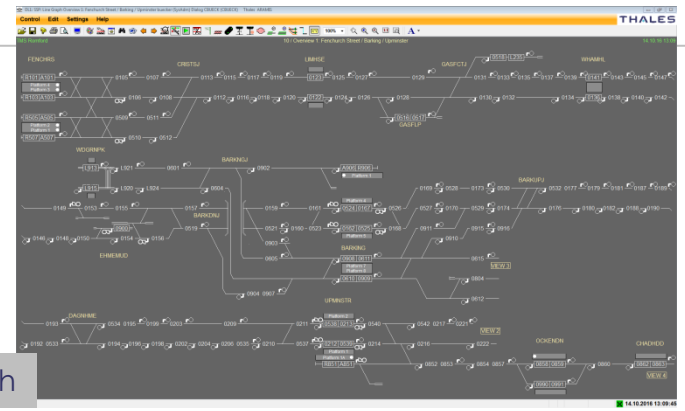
Control Edit Settings Help

THALES

10 / Overview 1: Fenchurch Street / Barking / Upminster

FENCHRS

CRSTSJ

LIMHSE

GASFCTJ

WHAMHL

GASFLP

WDGRNPK

BARKNGJ

BARKFJ

BARKENJ

EHMEMJD

BARKNG

VIEW 3

UPMNSTR

DAGNHME

VIEW 2

OCKENDN

CHAFHDD

VIEW 4

0125 0127 0113 0115 0117 0119 0121 0123 0125 0127 0129 0131 0133 0135 0137 0139 0141 0143 0145 0147

0106 0108 0112 0116 0118 0120 0122 0124 0126 0128 0130 0132 0134 0136 0138 0140 0142

0509 0511 0510 0512

0901 0902 0604

0149 0153 0155 0157 0159 0161 0526 0527 0170 0172 0174 0176 0180 0182 0186 0188 0190

0146 0148 0150 0154 0156 0519 0521 0160 0523 0168 0911 0910 0915 0916

0605 0615 0604 0612

0904 0907

0193 0534 0195 0196 0203 0209 0211 0140 0542 0217 0221

0192 0533 0194 0198 0202 0204 0206 0535 0210 0537 0214 0216 0222

0852 0853 0854 0857 0860

14.10.2016 13:09:45